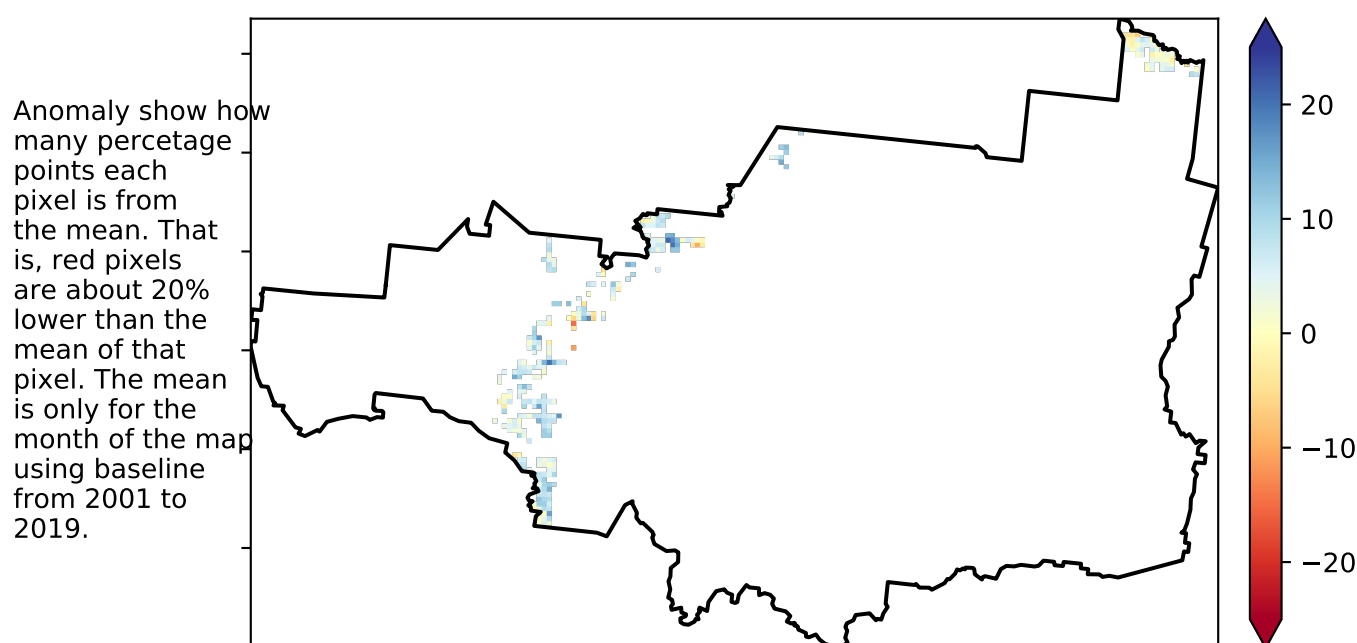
Anomaly show how many percetage points each pixel is from the mean. That is, red pixels are about 20% lower than the mean of that pixel. The mean is only for the month of the map using baseline from 2001 to 2019.

20
10
0
−10
−20